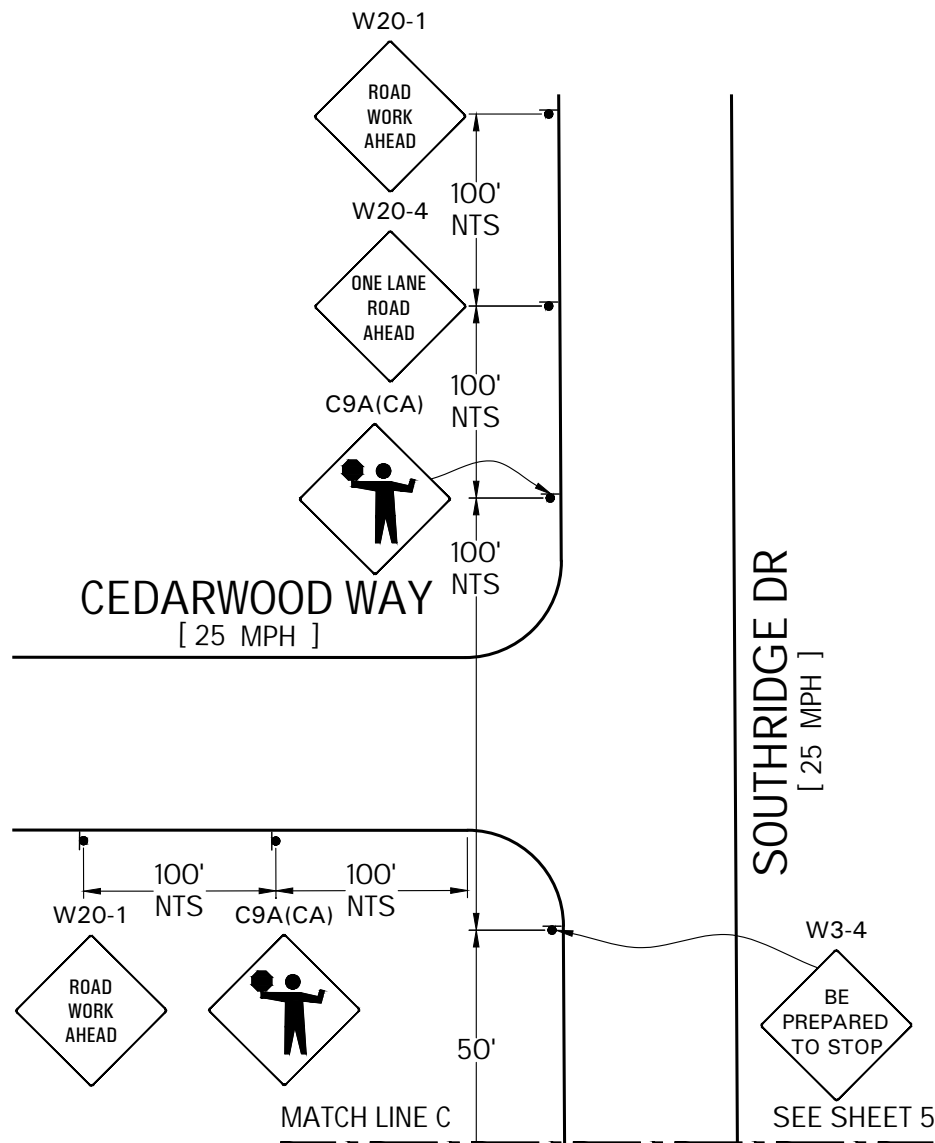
W20-1

ROAD WORK AHEAD

100' NTS

W20-4

ONE LANE ROAD AHEAD

100' NTS

C9A(CA)

100' NTS

CEDARWOOD WAY
[ 25 MPH ]

SOUTHRIDGE DR
[ 25 MPH ]

100' NTS

100' NTS

W20-1

C9A(CA)

W3-4

ROAD WORK AHEAD

BE PREPARED TO STOP

50'

MATCH LINE C

SEE SHEET 5